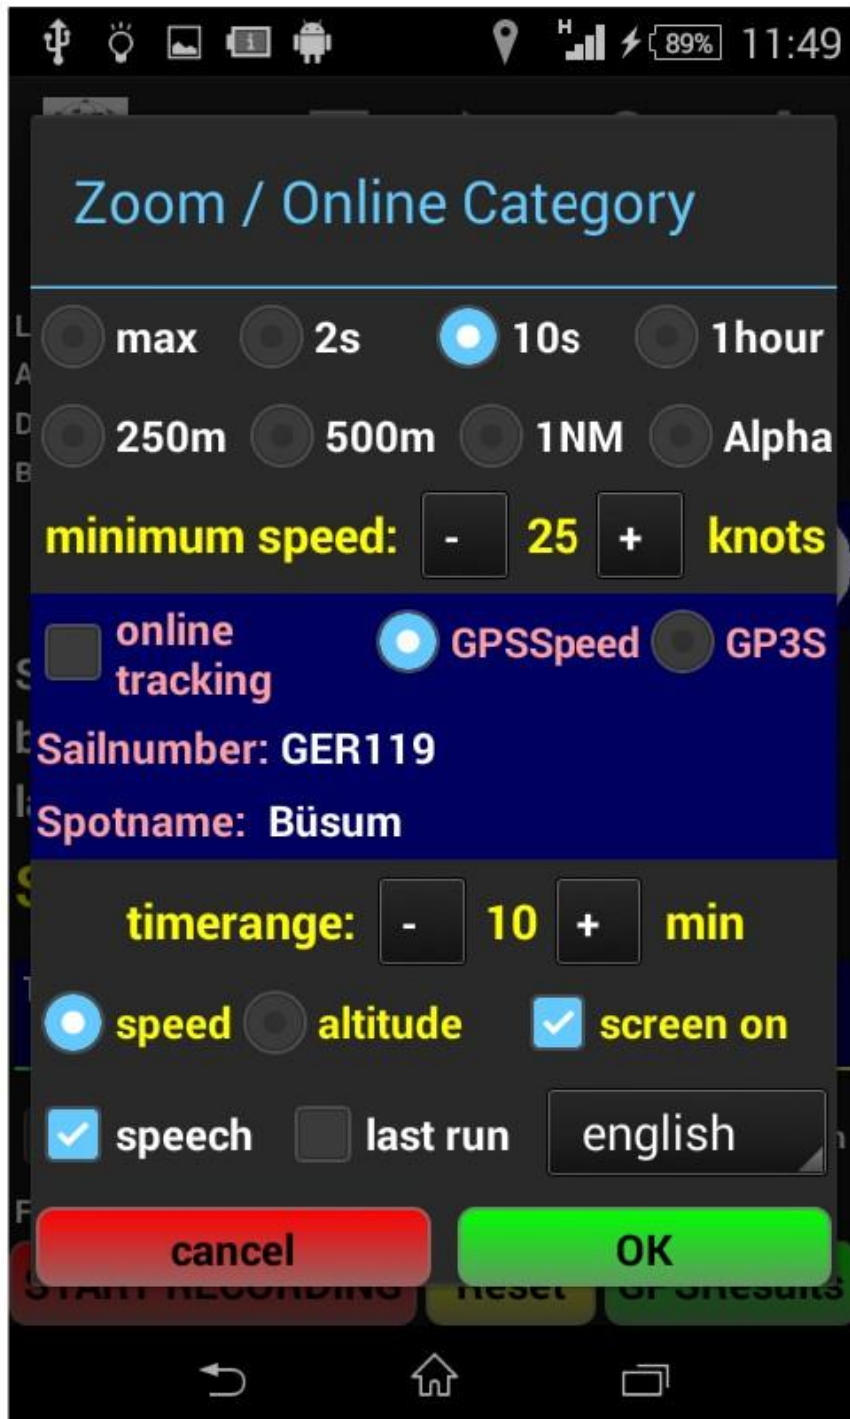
89% 11:49

Zoom / Online Category

max 2s 10s 1hour

250m 500m 1NM Alpha

minimum speed: - 25 + knots

online tracking GPSSpeed GP3S

Sailnumber: GER119

Spotname: Büsum

timerange: - 10 + min

speed altitude screen on

speech last run english

cancel OK